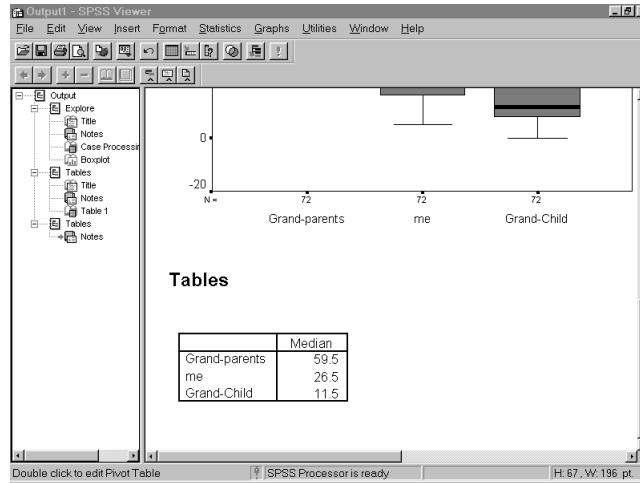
Output1 - SPSS Viewer

File Edit View Insert Format Statistics Graphs Utilities Window Help

Output
Explore
Title
Notes
Case Processir
Boxplot
Tables
Title
Notes
Table 1
Tables
Notes

0
-20
N = 72 72 72
Grand-parents me Grand-Child

Tables

| | Median |
|---|---|
| Grand-parents | 59.5 |
| me | 26.5 |
| Grand-Child | 11.5 |

Double click to edit Pivot Table
SPSS Processor is ready
H: 67, W: 196 pt.